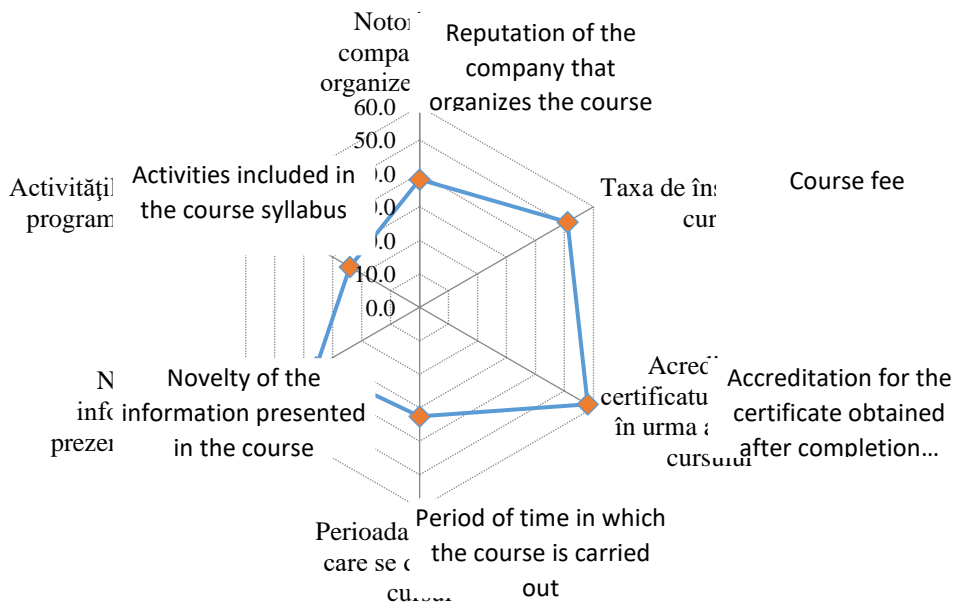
Notor compa organize

Reputation of the company that organizes the course

60.0

50.0

40.0

30.0

20.0

10.0

0.0

Activităţil program

Activities included in the course syllabus

Taxa de îns cur

Course fee

Acredi certificatu în urma a cursului

Accreditation for the certificate obtained after completion…

N info prezer

Novelty of the information presented in the course

Perioada care se d cursul

Period of time in which the course is carried out